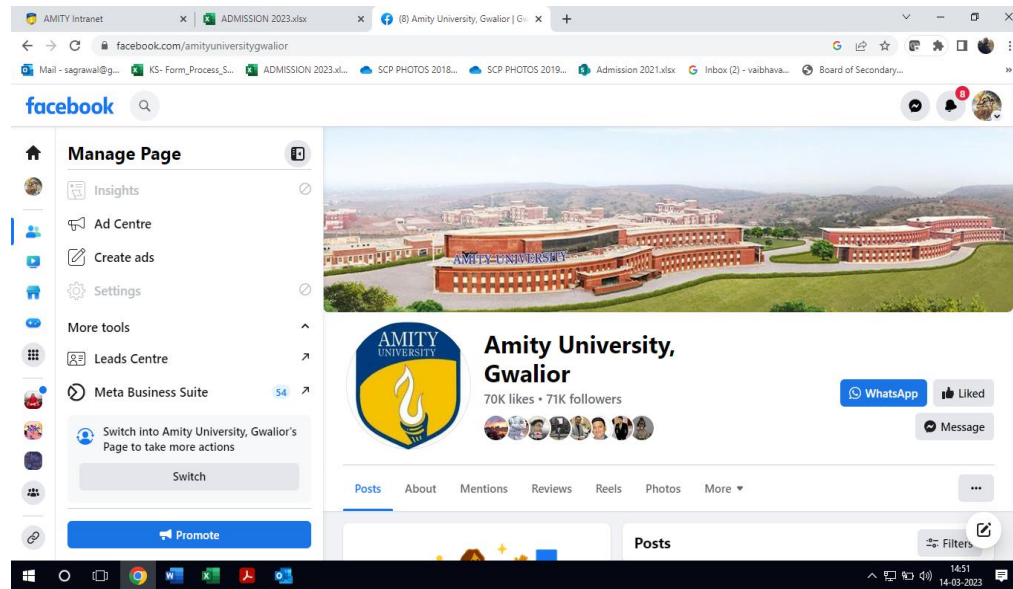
AMITY Intranet
ADMISSION 2023.xlsx
(8) Amity University, Gwalior | G
facebook.com/amityuniversitygwalior
Mail - sagrawal@g... KS- Form_Process_S... ADMISSION 2023.xl... SCP PHOTOS 2018... SCP PHOTOS 2019... Admission 2021.xlsx Inbox (2) - vaibhava... Board of Secondary...

facebook
8

Manage Page
Insights
Ad Centre
Create ads
Settings
More tools
Leads Centre
Meta Business Suite 54
Switch into Amity University, Gwalior's Page to take more actions
Switch
Promote

AMITY UNIVERSITY

AMITY UNIVERSITY
Amity University, Gwalior
70K likes • 71K followers
WhatsApp
Liked
Message

Posts About Mentions Reviews Reels Photos More ▾
...
Posts
Filters

14:51
14-03-2023